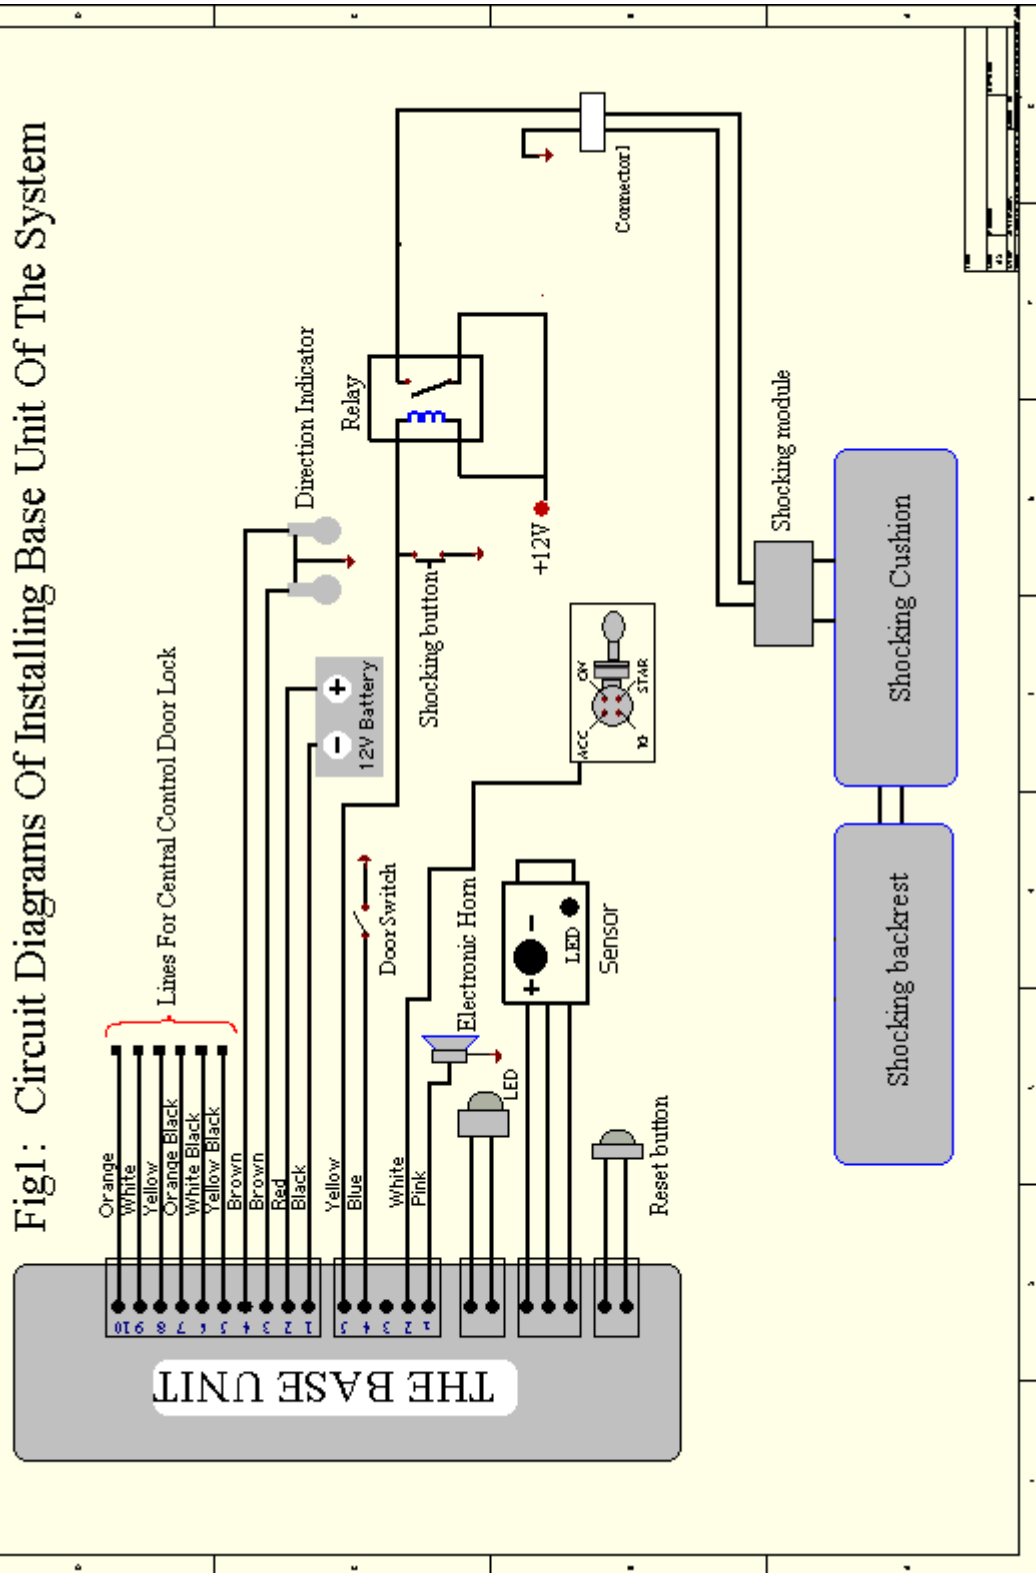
Fig1: Circuit Diagrams Of Installing Base Unit Of The System

Lines For Central Control Door Lock

Orange
White
Yellow
Orange Black
White Black
Yellow Black
Brown
Brown
Red
Black
Yellow
Blue
White
Pink

Direction Indicator

12V Battery

Relay

Connector1

+12V

Shocking button

Door Switch

Electronic Horn

LED

ACC
ON
STAR
LO

LED

Sensor

Reset button

Shocking module

Shocking Cushion

Shocking backrest

10 9 8 7 6 5 4 3 2 1

5 4 3 2 1

THE BASE UNIT